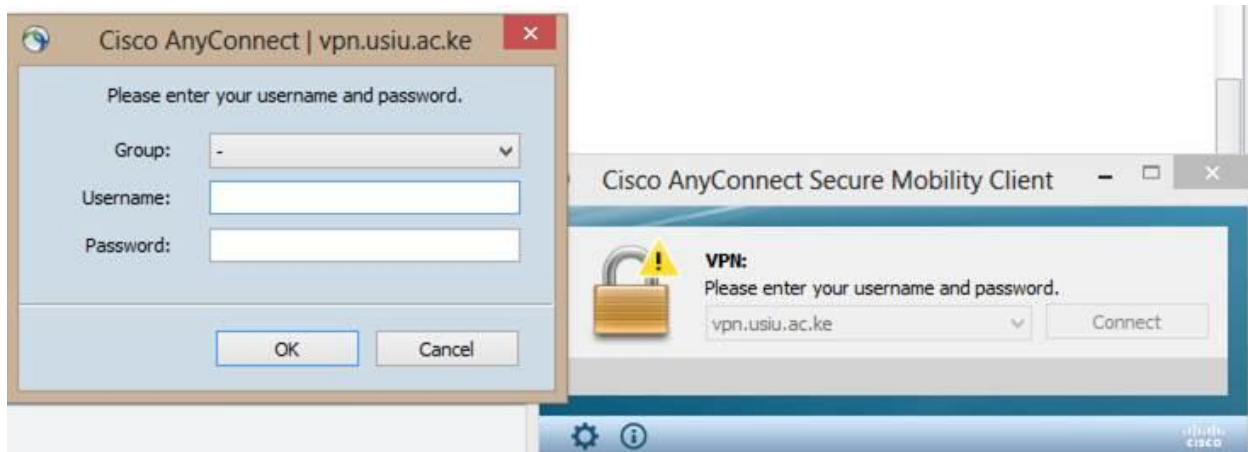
Cisco AnyConnect | vpn.usiu.ac.ke

Please enter your username and password.

Group: -

Username:

Password:

OK

Cancel

Cisco AnyConnect Secure Mobility Client

VPN:

Please enter your username and password.

vpn.usiu.ac.ke

Connect

cisco